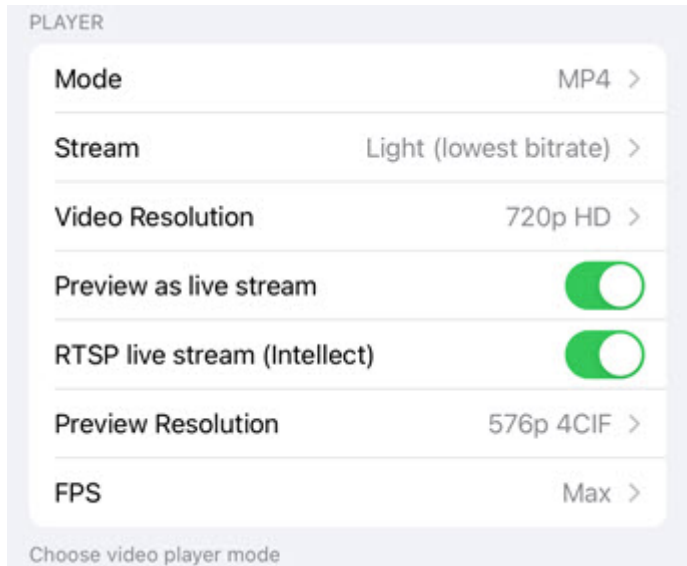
PLAYER

Mode MP4 >

Stream Light (lowest bitrate) >

Video Resolution 720p HD >

Preview as live stream

RTSP live stream (Intellect)

Preview Resolution 576p 4CIF >

FPS Max >

Choose video player mode